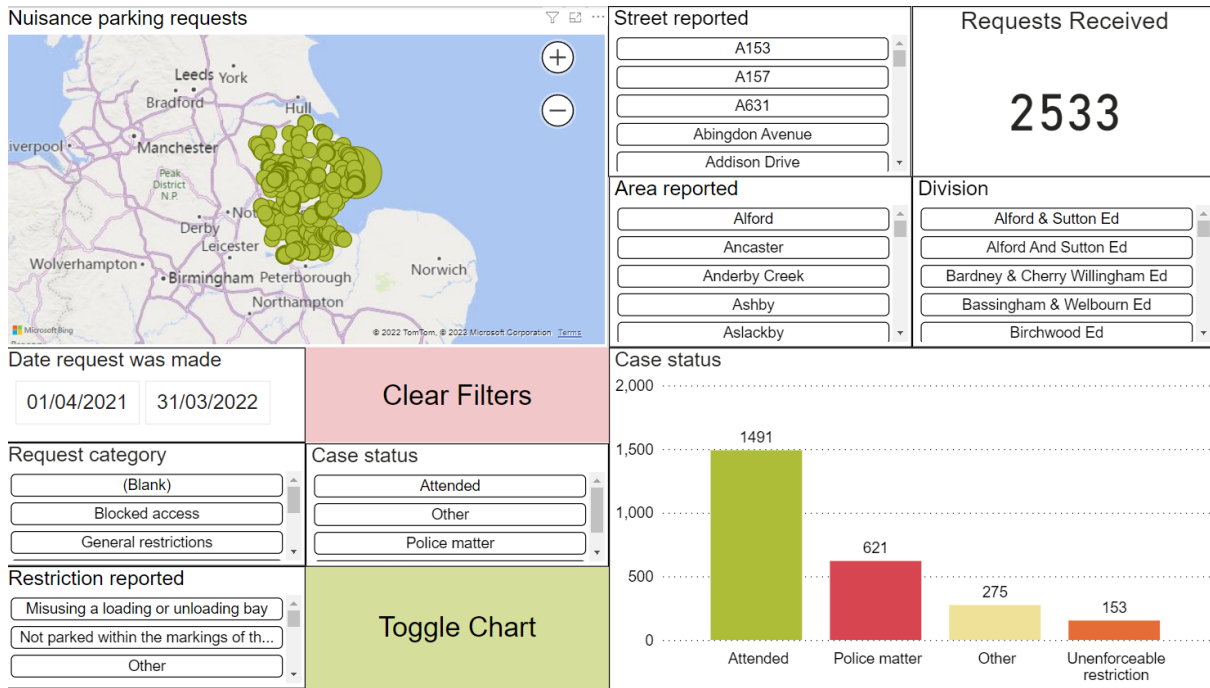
Nuisance parking requests

Leeds York
Bradford
Hull
iverpool
Manchester
Peak District N.P.
Not
Derby
Leicester
Wolverhampton
Birmingham
Peterborough
Norwich
Northampton
Microsoft Bing
© 2022 TomTom, © 2023 Microsoft Corporation Terms

Street reported
A153
A157
A631
Abingdon Avenue
Addison Drive

Requests Received
2533

Area reported
Alford
Ancaster
Anderby Creek
Ashby
Aslackby

Division
Alford & Sutton Ed
Alford And Sutton Ed
Bardney & Cherry Willingham Ed
Bassingham & Welbourn Ed
Birchwood Ed

Date request was made
01/04/2021
31/03/2022

Clear Filters

Request category
(Blank)
Blocked access
General restrictions

Case status
Attended
Other
Police matter

Restriction reported
Misusing a loading or unloading bay
Not parked within the markings of th...
Other

Toggle Chart

Case status
2,000
1,500
1,000
500
0
1491
621
275
153
Attended
Police matter
Other
Unenforceable restriction